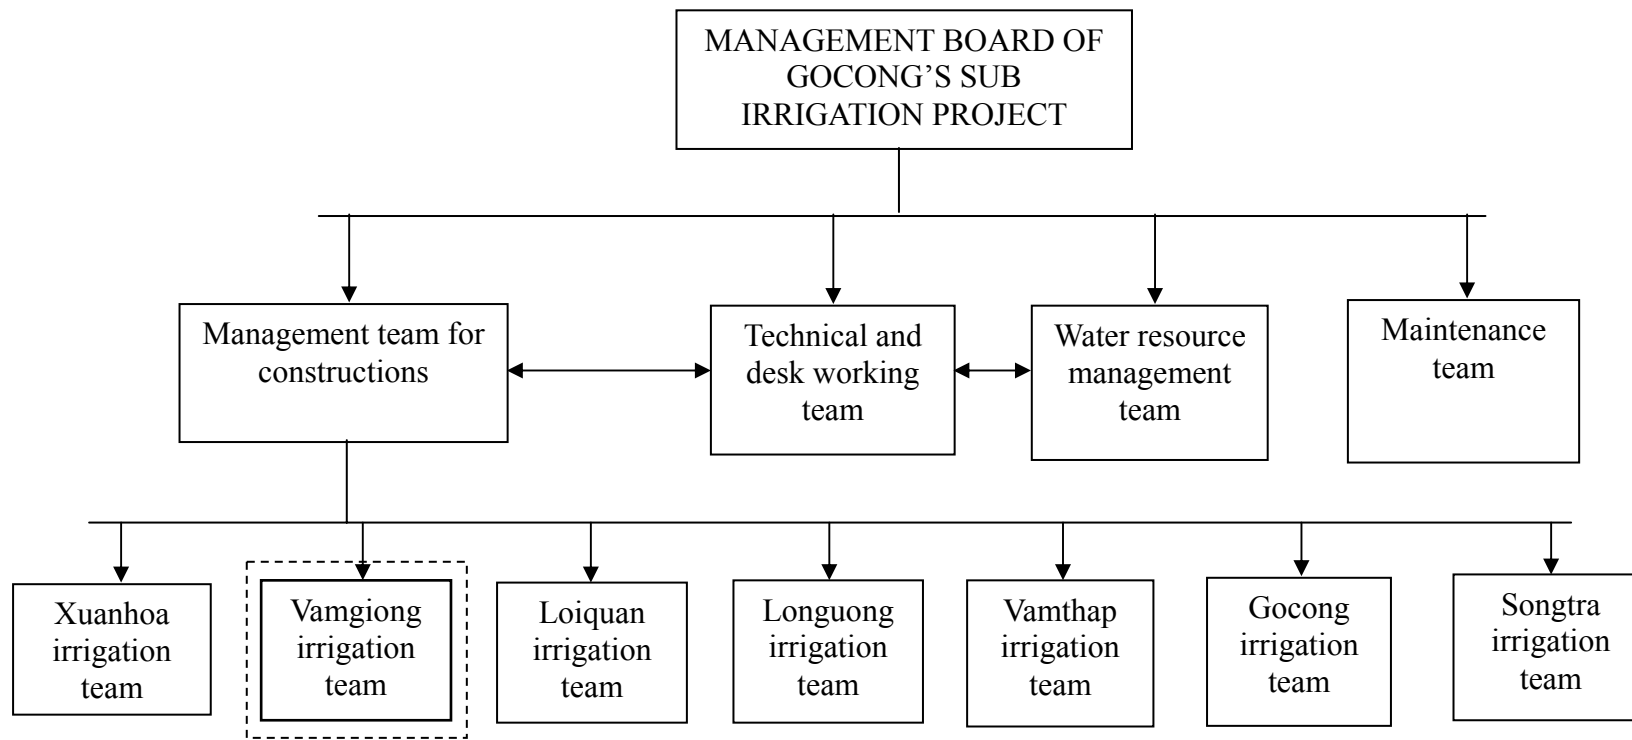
MANAGEMENT BOARD OF GOCONG’S SUB IRRIGATION PROJECT

Management team for constructions

Technical and desk working team

Water resource management team

Maintenance team

Xuanhoa irrigation team

Vamgiong irrigation team

Loiquan irrigation team

Longuong irrigation team

Vamthap irrigation team

Gocong irrigation team

Songtra irrigation team